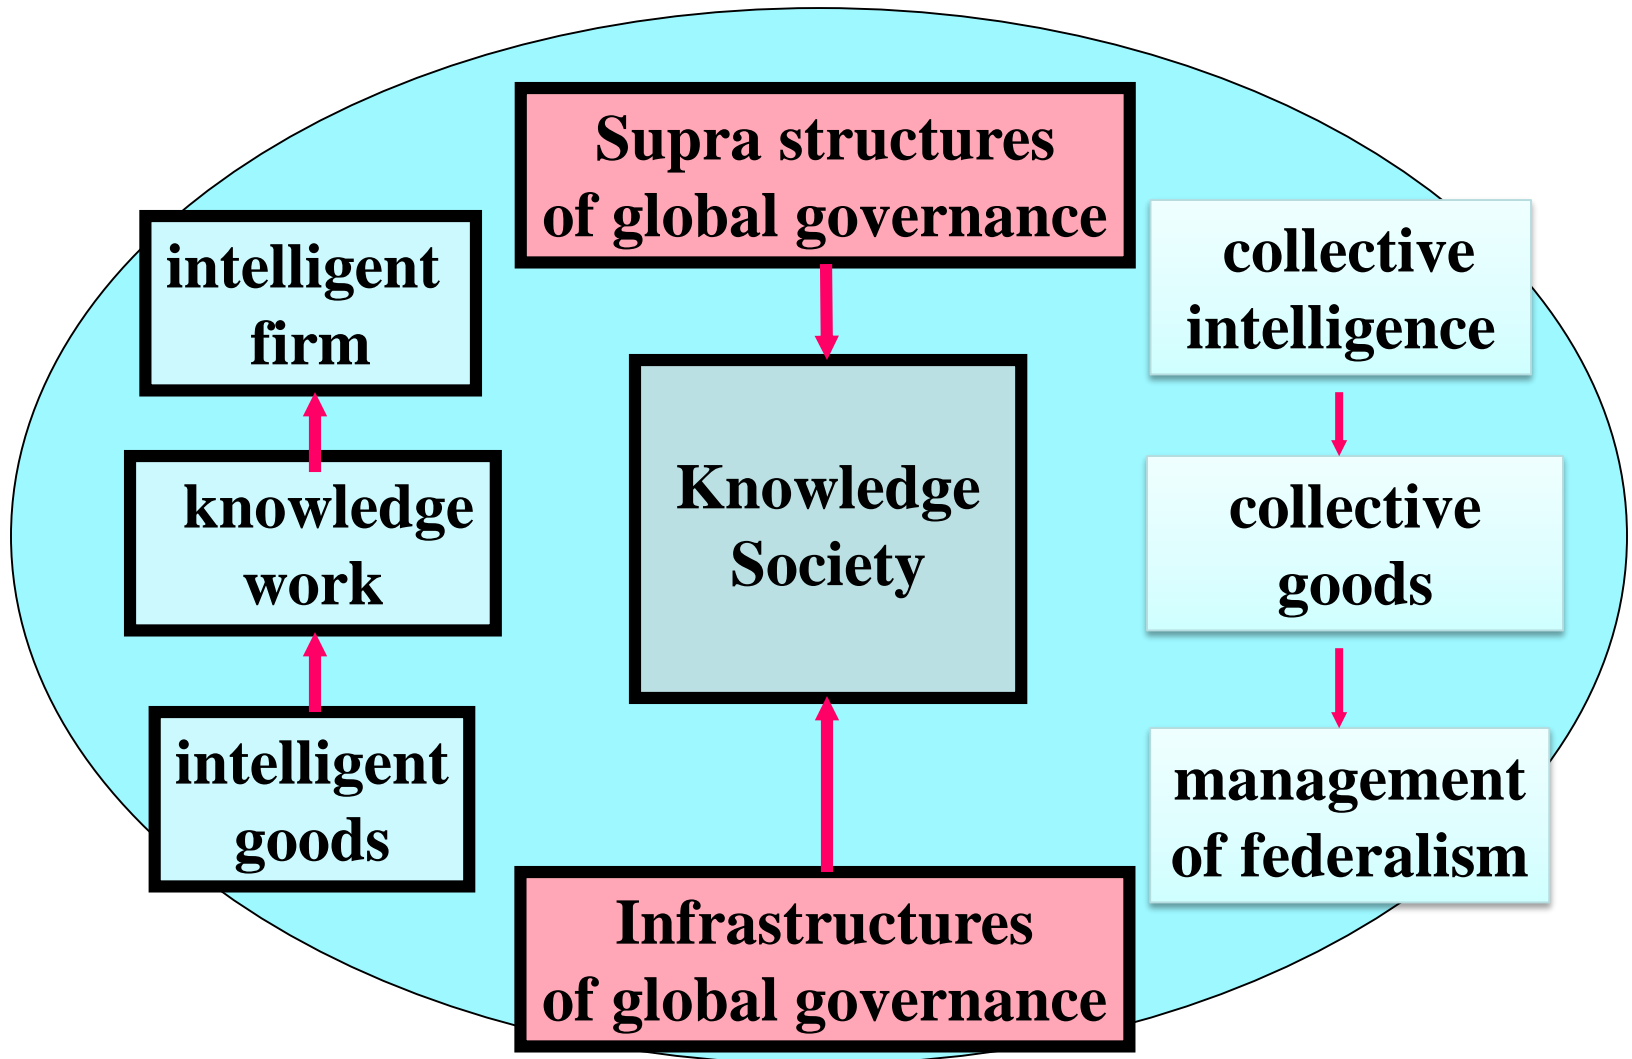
Supra structures of global governance

intelligent firm

knowledge work

intelligent goods

Knowledge Society

collective intelligence

collective goods

management of federalism

Infrastructures of global governance